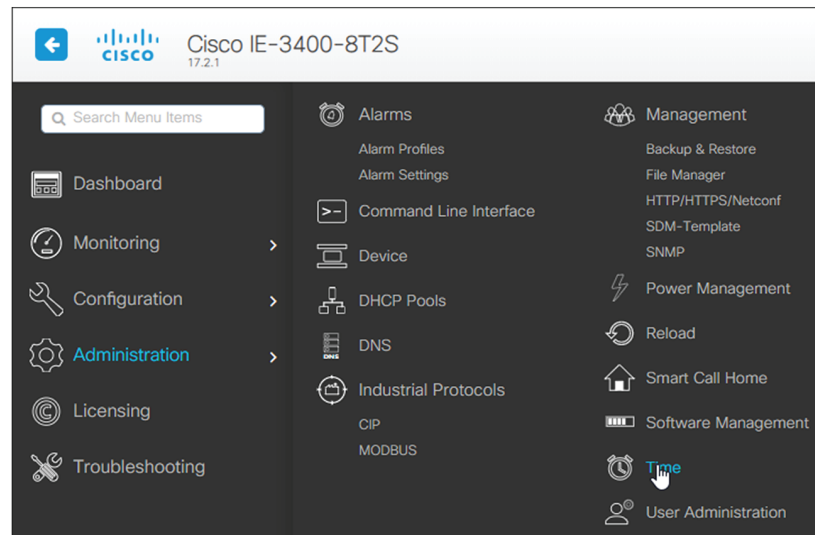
cisco Cisco IE-3400-8T2S
17.2.1

Search Menu Items

Dashboard

Monitoring

Configuration

Administration

Licensing

Troubleshooting

Alarms
Alarm Profiles
Alarm Settings

Command Line Interface

Device

DHCP Pools

DNS

Industrial Protocols
CIP
MODBUS

Management
Backup & Restore
File Manager
HTTP/HTTPS/Netconf
SDM-Template
SNMP

Power Management

Reload

Smart Call Home

Software Management

Time

User Administration